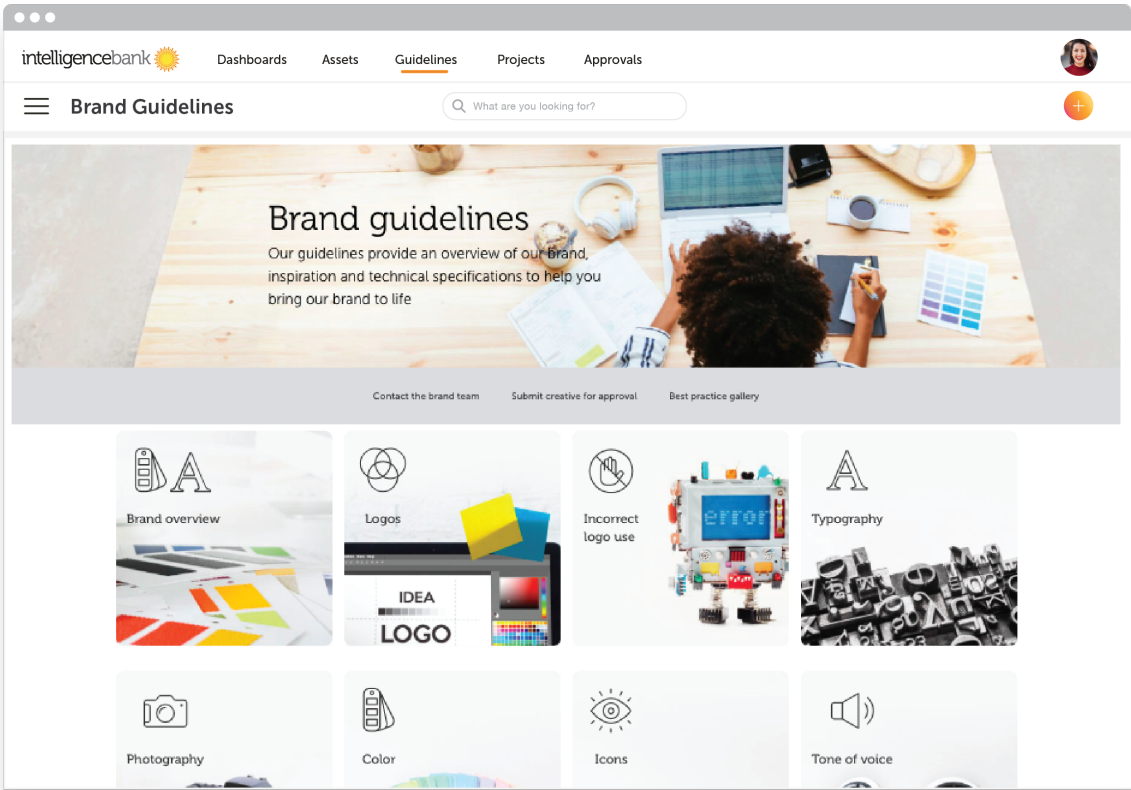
intelligencebank

Dashboards Assets Guidelines Projects Approvals

Brand Guidelines

What are you looking for?

Brand guidelines

Our guidelines provide an overview of our brand, inspiration and technical specifications to help you bring our brand to life

Contact the brand team Submit creative for approval Best practice gallery

Brand overview

Logos

IDEA

LOGO

Incorrect logo use

error

Typography

Photography

Color

Icons

Tone of voice